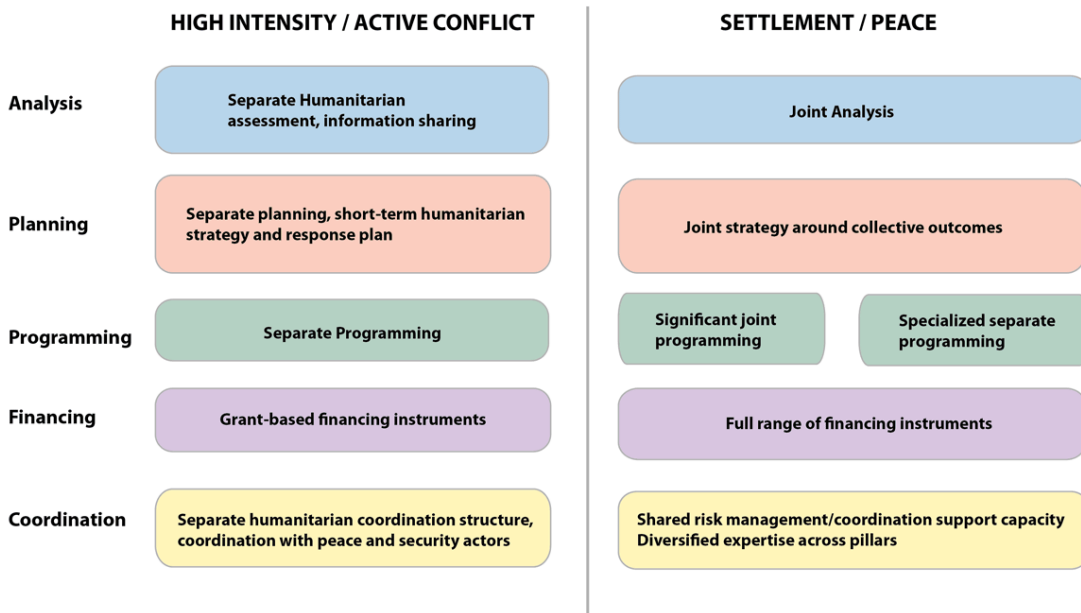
HIGH INTENSITY / ACTIVE CONFLICT

SETTLEMENT / PEACE

Analysis

Separate Humanitarian assessment, information sharing

Joint Analysis

Planning

Separate planning, short-term humanitarian strategy and response plan

Joint strategy around collective outcomes

Programming

Separate Programming

Significant joint programming

Specialized separate programming

Financing

Grant-based financing instruments

Full range of financing instruments

Coordination

Separate humanitarian coordination structure, coordination with peace and security actors

Shared risk management/coordination support capacity
Diversified expertise across pillars